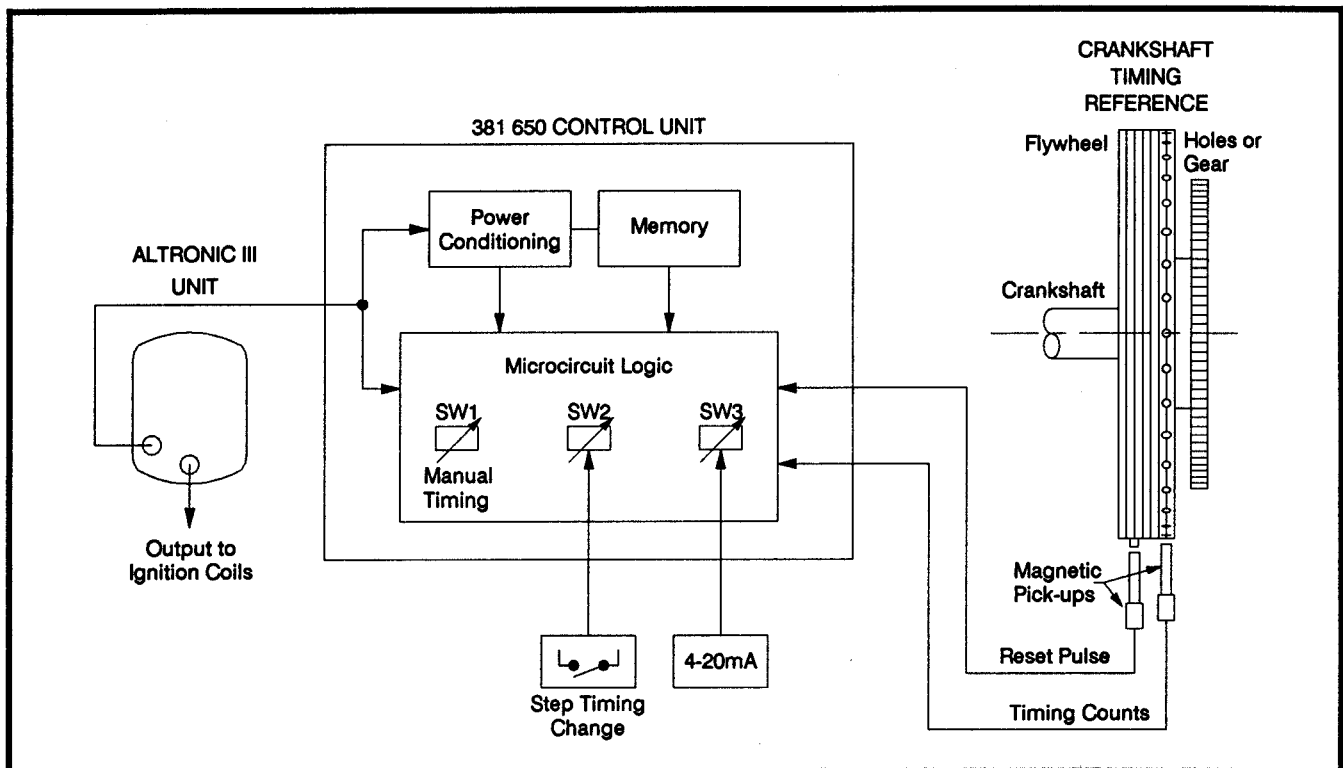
CRANKSHAFT TIMING REFERENCE

381 650 CONTROL UNIT

Flywheel

Holes or Gear

Power Conditioning

Memory

ALTRONIC III UNIT

Crankshaft

Microcircuit Logic

SW1

SW2

SW3

Manual Timing

Output to Ignition Coils

Magnetic Pick-ups

Step Timing Change

4-20mA

Reset Pulse

Timing Counts